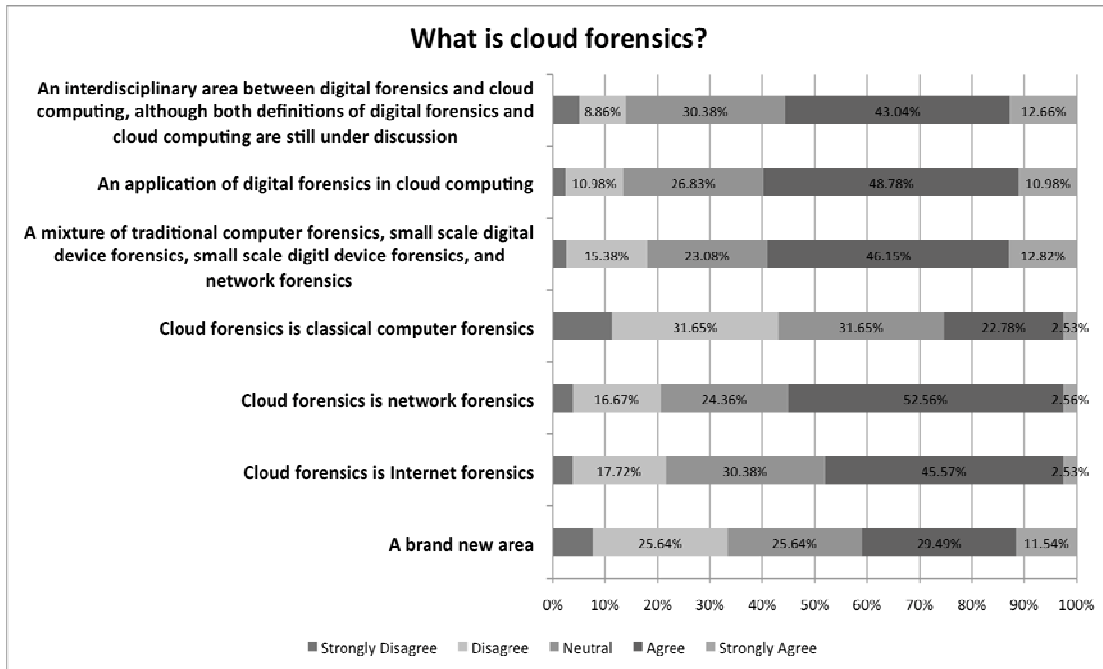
What is cloud forensics?

An interdisciplinary area between digital forensics and cloud computing, although both definitions of digital forensics and cloud computing are still under discussion

8.86% 30.38% 43.04% 12.66%

An application of digital forensics in cloud computing

10.98% 26.83% 48.78% 10.98%

A mixture of traditional computer forensics, small scale digital device forensics, small scale digitl device forensics, and network forensics

15.38% 23.08% 46.15% 12.82%

Cloud forensics is classical computer forensics

31.65% 31.65% 22.78% 2.53%

Cloud forensics is network forensics

16.67% 24.36% 52.56% 2.56%

Cloud forensics is Internet forensics

17.72% 30.38% 45.57% 2.53%

A brand new area

25.64% 25.64% 29.49% 11.54%

0% 10% 20% 30% 40% 50% 60% 70% 80% 90% 100%

Strongly Disagree Disagree Neutral Agree Strongly Agree